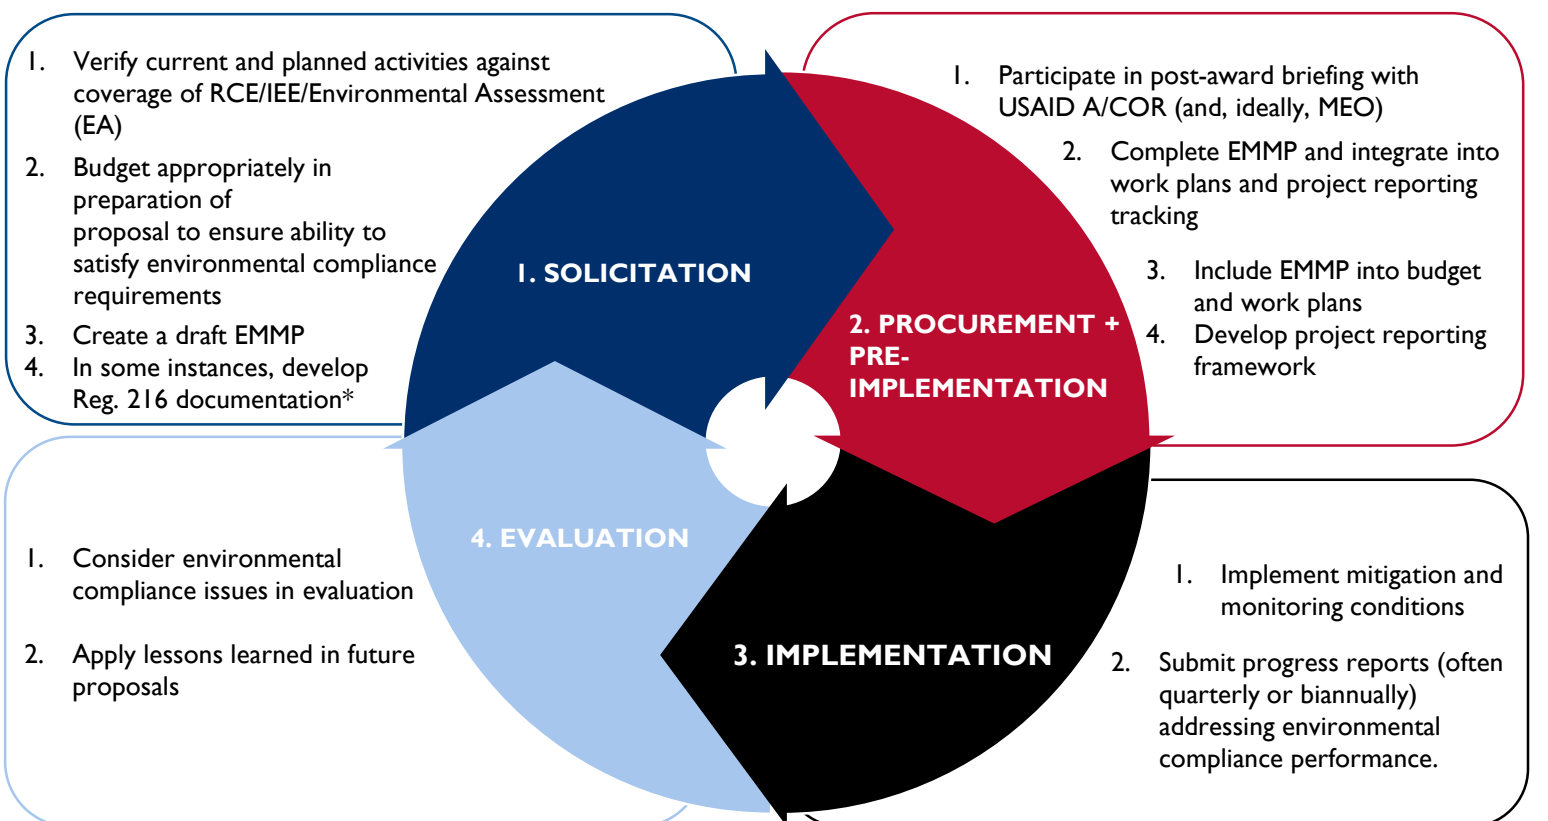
1. Verify current and planned activities against coverage of RCE/IEE/Environmental Assessment (EA)

2. Budget appropriately in preparation of proposal to ensure ability to satisfy environmental compliance requirements

3. Create a draft EMMP

4. In some instances, develop Reg. 216 documentation*

1. SOLICITATION

1. Participate in post-award briefing with USAID A/COR (and, ideally, MEO)

2. Complete EMMP and integrate into work plans and project reporting tracking

3. Include EMMP into budget and work plans

4. Develop project reporting framework

2. PROCUREMENT + PRE-IMPLEMENTATION

4. EVALUATION

1. Consider environmental compliance issues in evaluation

2. Apply lessons learned in future proposals

3. IMPLEMENTATION

1. Implement mitigation and monitoring conditions

2. Submit progress reports (often quarterly or biannually) addressing environmental compliance performance.